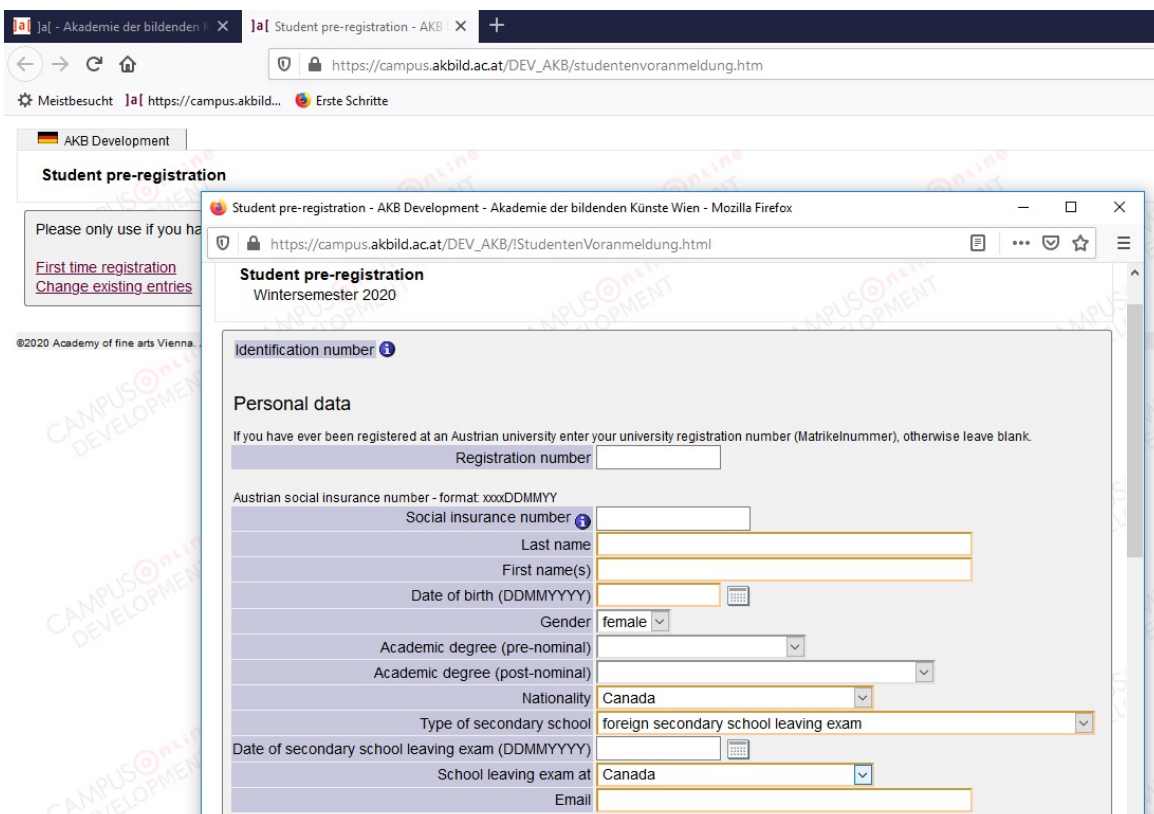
]a[ ]a[ - Akademie der bildenden K ×
]a[ Student pre-registration - AKB ×
+

https://campus.akbild.ac.at/DEV_AKB/studentenvoranmeldung.htm

Meistbesucht ]a[ https://campus.akbild... Erste Schritte

AKB Development

Student pre-registration

Please only use if you ha

First time registration
Change existing entries

©2020 Academy of fine arts Vienna.

Student pre-registration - AKB Development - Akademie der bildenden Künste Wien - Mozilla Firefox

https://campus.akbild.ac.at/DEV_AKB/!StudentenVoranmeldung.html

Student pre-registration
Wintersemester 2020

Identification number

Personal data

If you have ever been registered at an Austrian university enter your university registration number (Matrikelnummer), otherwise leave blank.

| | |
|---|---|
| Registration number | |

Austrian social insurance number - format: xxxxDDMMYY

| | |
|---|---|
| Social insurance number | |
| Last name | |
| First name(s) | |
| Date of birth (DDMMYYYY) | |
| Gender | female |
| Academic degree (pre-nominal) | |
| Academic degree (post-nominal) | |
| Nationality | Canada |
| Type of secondary school | foreign secondary school leaving exam |
| Date of secondary school leaving exam (DDMMYYYY) | |
| School leaving exam at | Canada |
| Email | |

CAMPUS ONLINE DEVELOPMENT